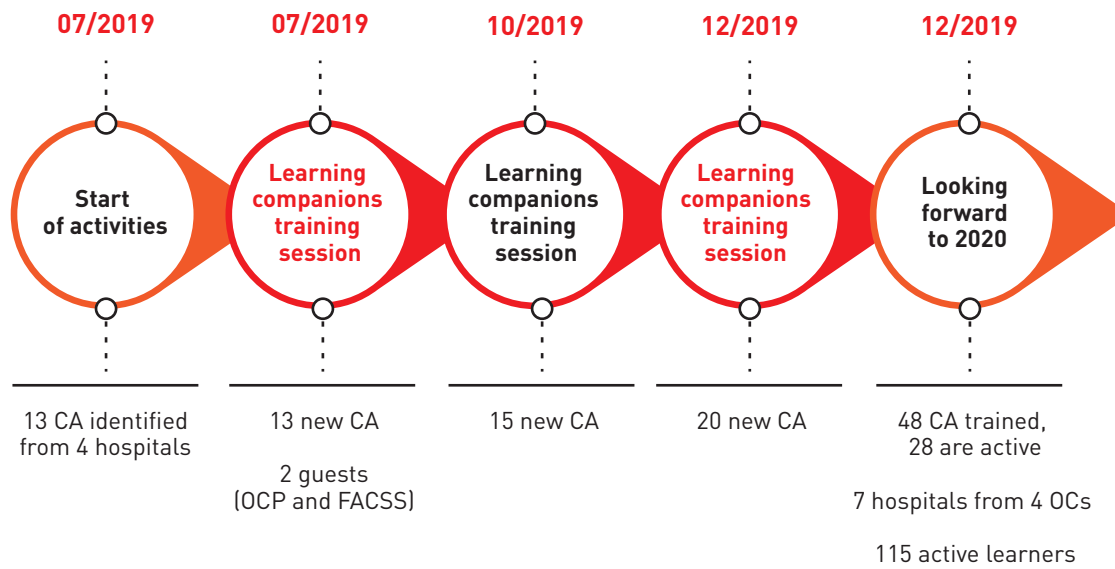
07/2019

Start of activities

13 CA identified from 4 hospitals

07/2019

Learning companions training session

13 new CA

2 guests (OCP and FACSS)

10/2019

Learning companions training session

15 new CA

12/2019

Learning companions training session

20 new CA

12/2019

Looking forward to 2020

48 CA trained, 28 are active

7 hospitals from 4 OCs

115 active learners